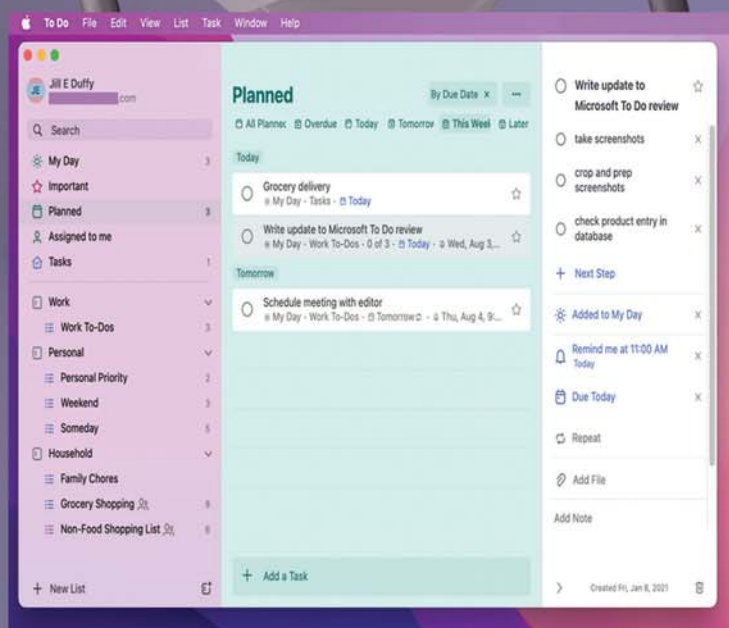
To Do File Edit View List Task Window Help

JE Jill E Duffy
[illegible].com

Search

My Day 3
Important
Planned 3
Assigned to me
Tasks 1

Work
Work To-Dos 3
Personal
Personal Priority 2
Weekend 3
Someday 5
Household
Family Chores
Grocery Shopping 9
Non-Food Shopping List 6

+ New List

Planned
By Due Date ×
...
All Plannec Overdue Today Tomorrov This Weel Later

Today
Grocery delivery
My Day - Tasks - Today
Write update to Microsoft To Do review
My Day - Work To-Dos - 0 of 3 - Today - Wed, Aug 3,...

Tomorrow
Schedule meeting with editor
My Day - Work To-Dos - Tomorrow - Thu, Aug 4, 9:...

+ Add a Task

Write update to Microsoft To Do review
take screenshots ×
crop and prep screenshots ×
check product entry in database ×
+ Next Step
Added to My Day ×
Remind me at 11:00 AM Today ×
Due Today ×
Repeat
Add File
Add Note
Created Fri, Jan 8, 2021